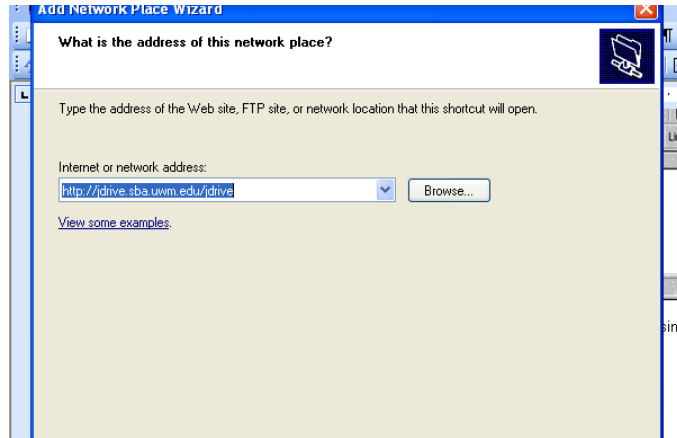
Add Network Place Wizard

What is the address of this network place?

Type the address of the Web site, FTP site, or network location that this shortcut will open.

Internet or network address:

http://jdrive.sba.uwm.edu/jdrive

Browse...

View some examples.